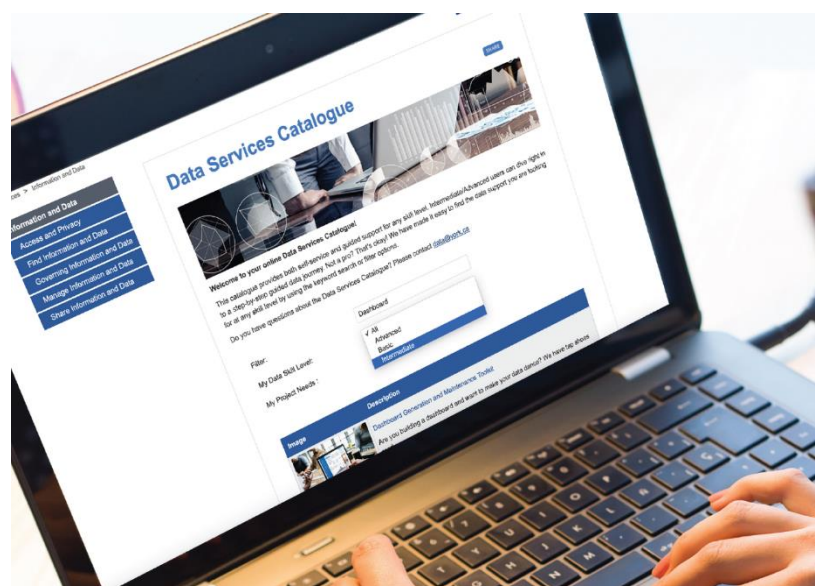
ces > Information and Data

Information and Data
Access and Privacy
Find Information and Data
Governing Information and Data
Manage Information and Data
Share Information and Data

Data Services Catalogue

Welcome to your online Data Services Catalogue!

This catalogue provides both self-service and guided support for any skill level. Intermediate/Advanced users can dive right in to a step-by-step guided data journey. Not a pro? That's okay! We have made it easy to find the data support you are looking for at any skill level by using the keyword search or filter options.

Do you have questions about the Data Services Catalogue? Please contact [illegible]@york.ca

Filter:

My Data Skill Level:

My Project Needs:

Dashboard

✓ All
Advanced
Basic
Intermediate

Image

Description

Dashboard Generation and Maintenance Toolkit

Are you building a dashboard and want to make your data dance? We have tips above